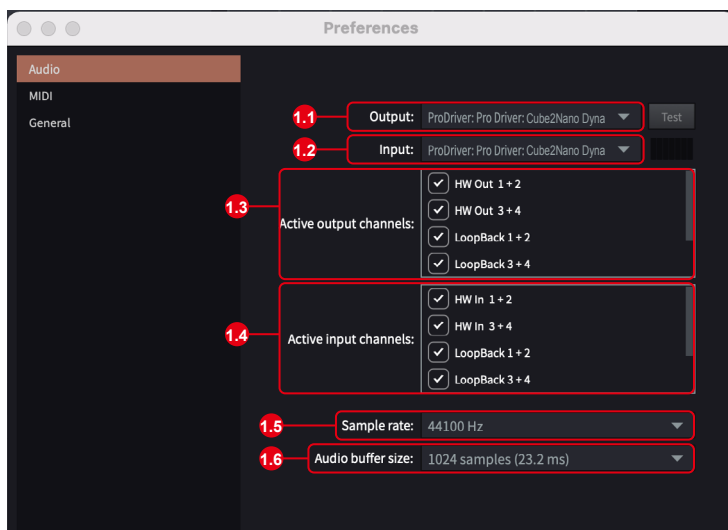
Preferences

Audio
MIDI
General

1.1 Output: ProDriver: Pro Driver: Cube2Nano Dyna Test

1.2 Input: ProDriver: Pro Driver: Cube2Nano Dyna

1.3 Active output channels: HW Out 1 + 2
HW Out 3 + 4
LoopBack 1 + 2
LoopBack 3 + 4

1.4 Active input channels: HW In 1 + 2
HW In 3 + 4
LoopBack 1 + 2
LoopBack 3 + 4

1.5 Sample rate: 44100 Hz

1.6 Audio buffer size: 1024 samples (23.2 ms)